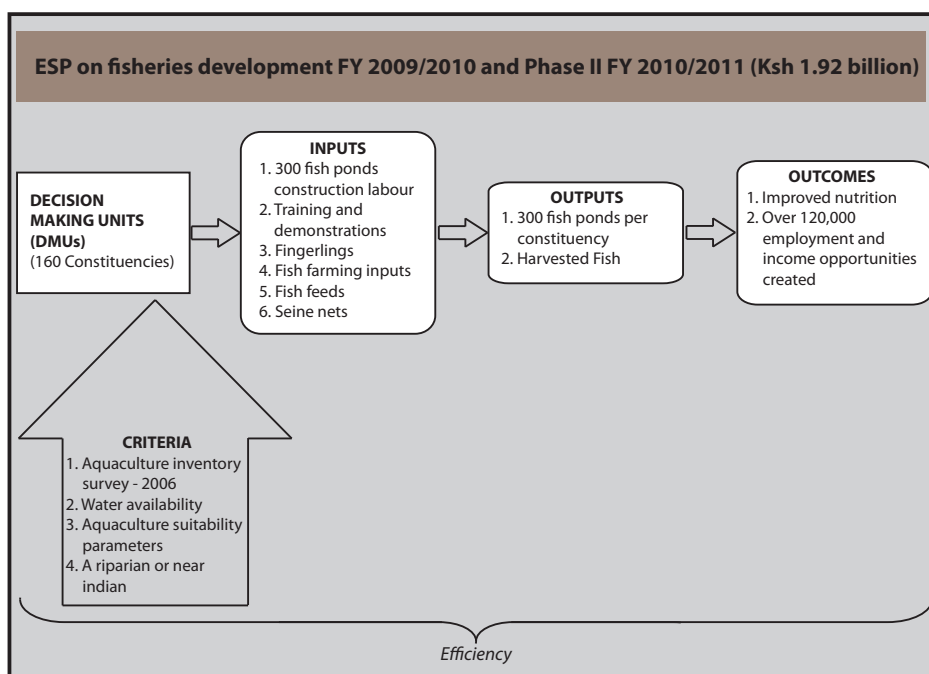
ESP on fisheries development FY 2009/2010 and Phase II FY 2010/2011 (Ksh 1.92 billion)

DECISION MAKING UNITS (DMUs)
(160 Constituencies)

INPUTS
1. 300 fish ponds construction labour
2. Training and demonstrations
3. Fingerlings
4. Fish farming inputs
5. Fish feeds
6. Seine nets

OUTPUTS
1. 300 fish ponds per constituency
2. Harvested Fish

OUTCOMES
1. Improved nutrition
2. Over 120,000 employment and income opportunities created

CRITERIA
1. Aquaculture inventory survey - 2006
2. Water availability
3. Aquaculture suitability parameters
4. A riparian or near indian

Efficiency